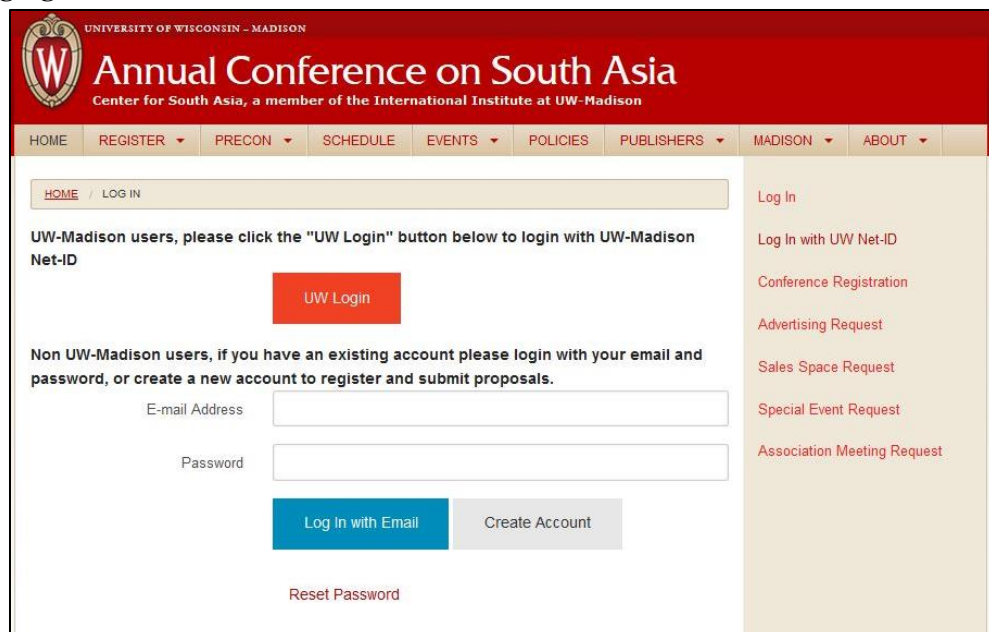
UNIVERSITY OF WISCONSIN – MADISON

Annual Conference on South Asia

Center for South Asia, a member of the International Institute at UW-Madison

HOME REGISTER ▾ PRECON ▾ SCHEDULE EVENTS ▾ POLICIES PUBLISHERS ▾ MADISON ▾ ABOUT ▾

HOME / LOG IN

UW-Madison users, please click the "UW Login" button below to login with UW-Madison Net-ID

UW Login

Non UW-Madison users, if you have an existing account please login with your email and password, or create a new account to register and submit proposals.

E-mail Address

Password

Log In with Email

Create Account

Reset Password

Log In

Log In with UW Net-ID

Conference Registration

Advertising Request

Sales Space Request

Special Event Request

Association Meeting Request